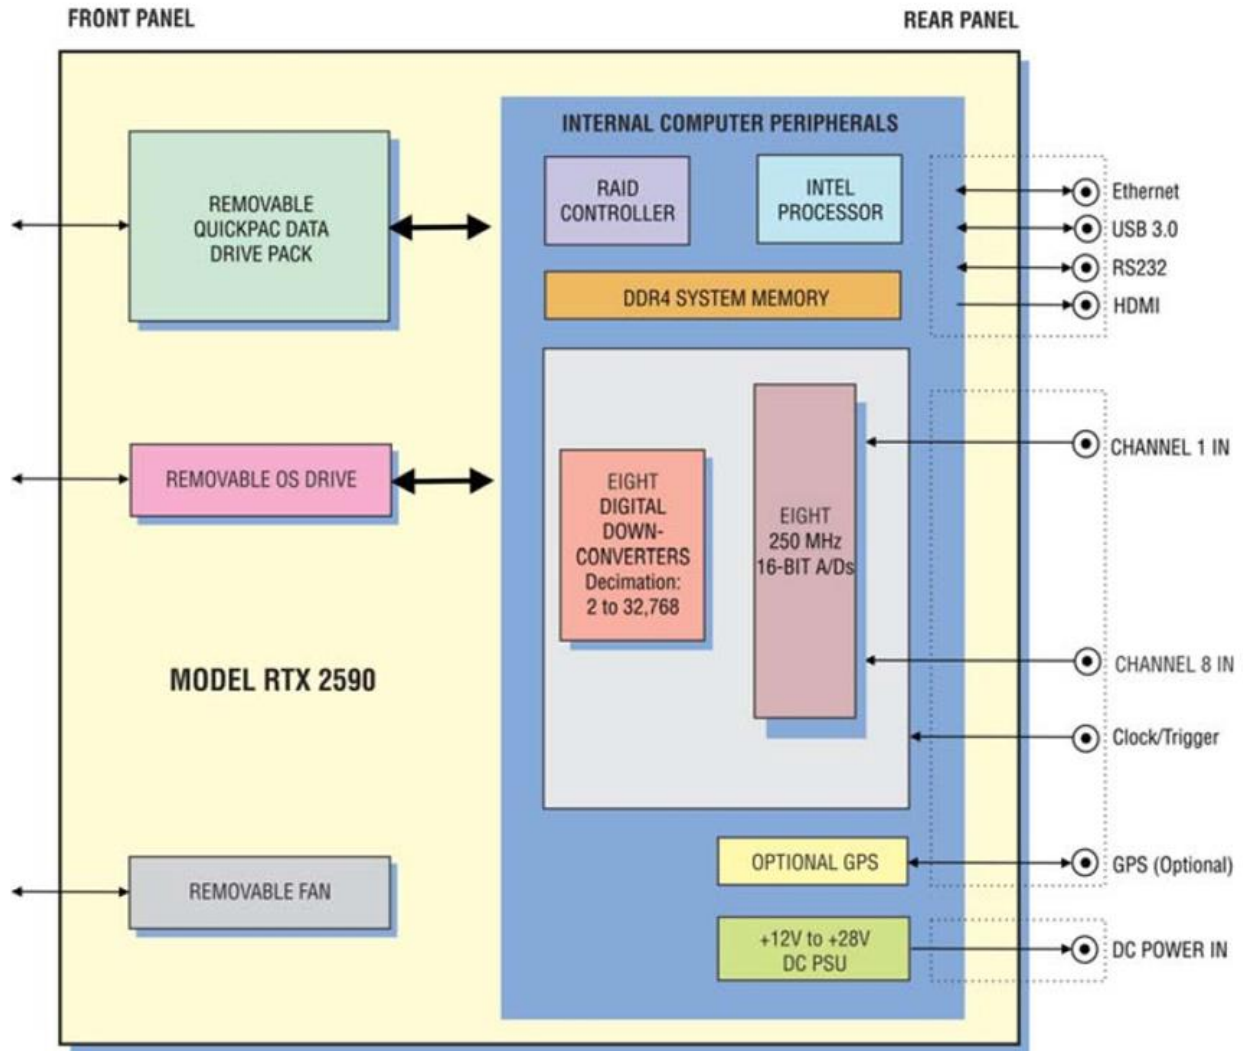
FRONT PANEL

REAR PANEL

REMOVABLE QUICKPAC DATA DRIVE PACK

REMOVABLE OS DRIVE

MODEL RTX 2590

REMOVABLE FAN

INTERNAL COMPUTER PERIPHERALS

RAID CONTROLLER

INTEL PROCESSOR

DDR4 SYSTEM MEMORY

EIGHT DIGITAL DOWN-CONVERTERS Decimation: 2 to 32,768

EIGHT 250 MHz 16-BIT A/Ds

OPTIONAL GPS

+12V to +28V DC PSU

Ethernet

USB 3.0

RS232

HDMI

CHANNEL 1 IN

CHANNEL 8 IN

Clock/Trigger

GPS (Optional)

DC POWER IN